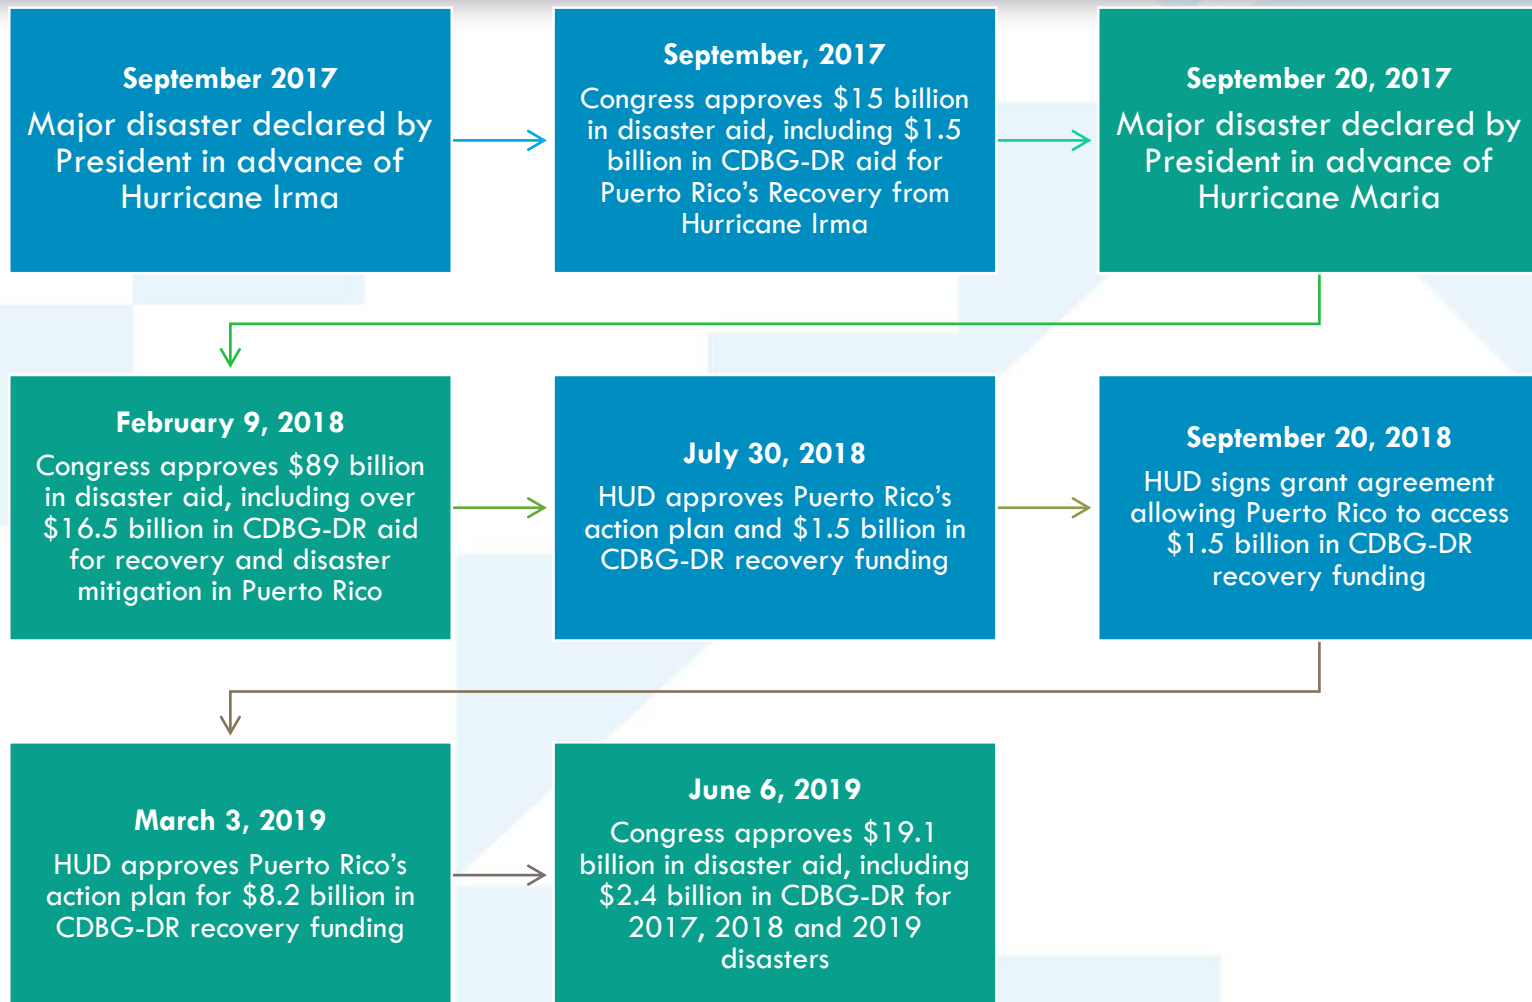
September 2017
Major disaster declared by President in advance of Hurricane Irma

September, 2017
Congress approves \$15 billion in disaster aid, including \$1.5 billion in CDBG-DR aid for Puerto Rico's Recovery from Hurricane Irma

September 20, 2017
Major disaster declared by President in advance of Hurricane Maria

February 9, 2018
Congress approves \$89 billion in disaster aid, including over \$16.5 billion in CDBG-DR aid for recovery and disaster mitigation in Puerto Rico

July 30, 2018
HUD approves Puerto Rico's action plan and \$1.5 billion in CDBG-DR recovery funding

September 20, 2018
HUD signs grant agreement allowing Puerto Rico to access \$1.5 billion in CDBG-DR recovery funding

March 3, 2019
HUD approves Puerto Rico's action plan for \$8.2 billion in CDBG-DR recovery funding

June 6, 2019
Congress approves \$19.1 billion in disaster aid, including \$2.4 billion in CDBG-DR for 2017, 2018 and 2019 disasters